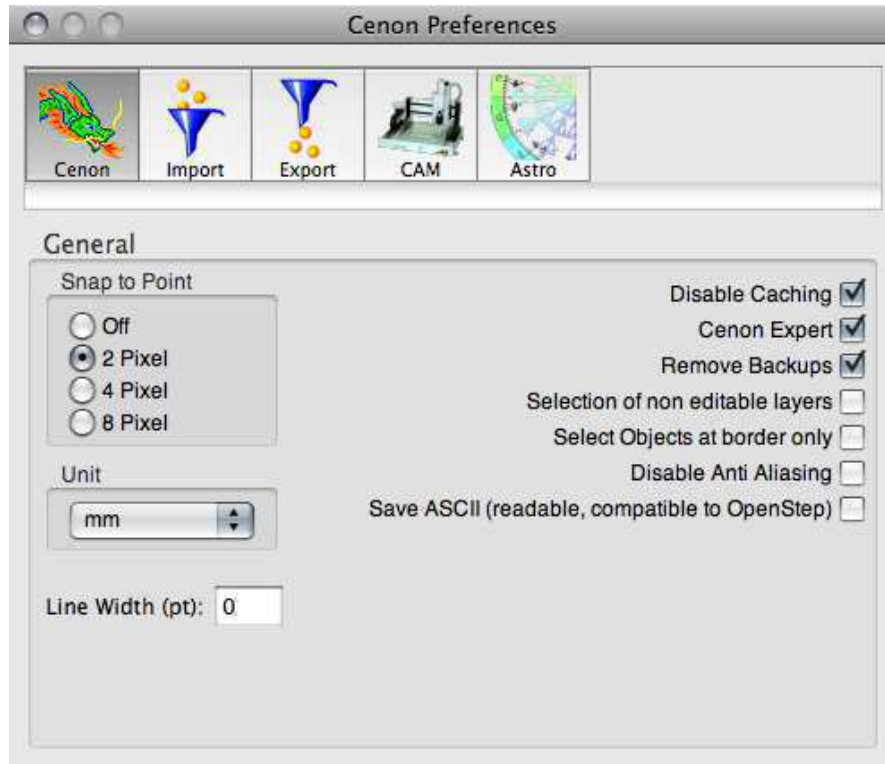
Cenon Preferences

Cenon
Import
Export
CAM
Astro

General

Snap to Point
Off
2 Pixel
4 Pixel
8 Pixel

Unit
mm

Line Width (pt): 0

Disable Caching
Cenon Expert
Remove Backups
Selection of non editable layers
Select Objects at border only
Disable Anti Aliasing
Save ASCII (readable, compatible to OpenStep)